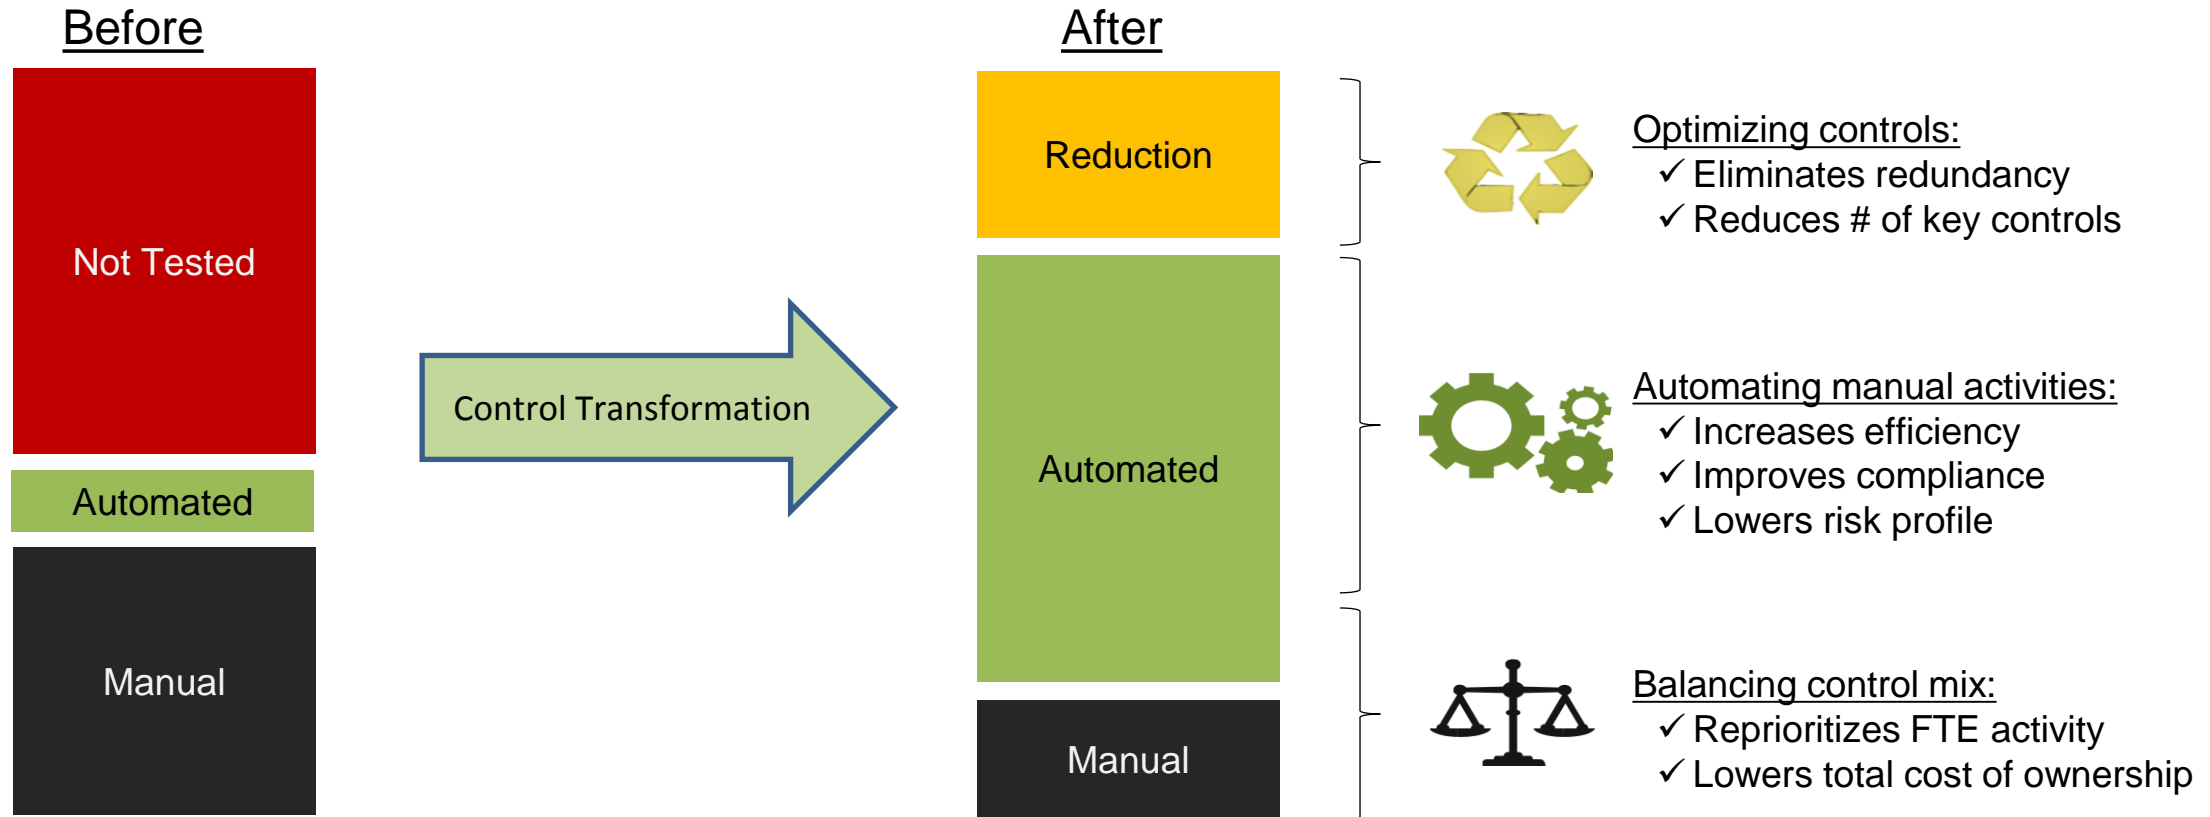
Before

Not Tested

Automated

Manual

Control Transformation

After

Reduction

Automated

Manual

Optimizing controls:
✓ Eliminates redundancy
✓ Reduces # of key controls

Automating manual activities:
✓ Increases efficiency
✓ Improves compliance
✓ Lowers risk profile

Balancing control mix:
✓ Reprioritizes FTE activity
✓ Lowers total cost of ownership